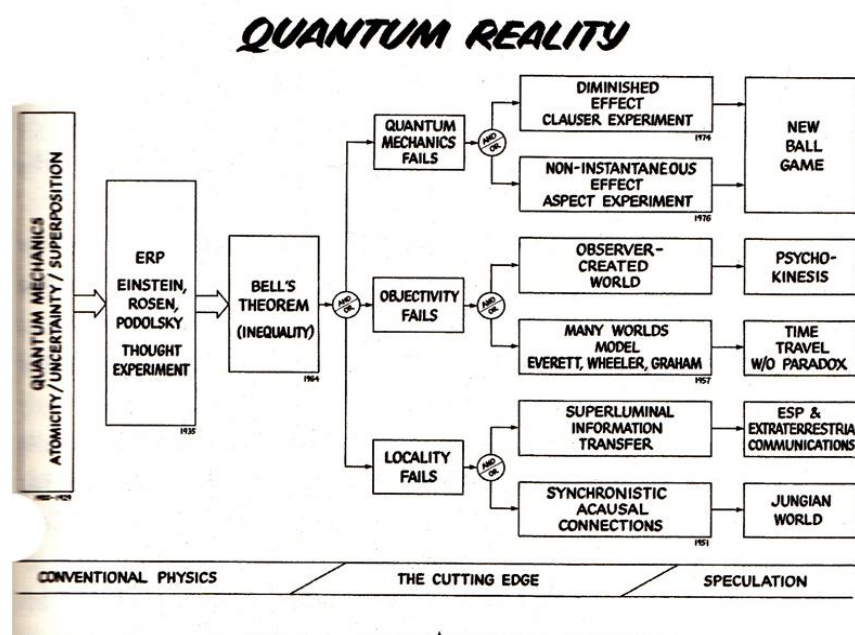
QUANTUM REALITY

QUANTUM MECHANICS
ATOMICITY / UNCERTAINTY / SUPERPOSITION
1900-1929

ERP
EINSTEIN, ROSEN, PODOLSKY
THOUGHT EXPERIMENT
1935

BELL'S THEOREM
(INEQUALITY)
1964

AND OR

QUANTUM MECHANICS FAILS

AND OR

DIMINISHED EFFECT
CLAUSER EXPERIMENT
1974

NON-INSTANTANEOUS EFFECT
ASPECT EXPERIMENT
1976

NEW BALL GAME

OBJECTIVITY FAILS

AND OR

OBSERVER-CREATED WORLD

PSYCHO-KINESIS

MANY WORLDS MODEL
EVERETT, WHEELER, GRAHAM
1957

TIME TRAVEL W/O PARADOX

LOCALITY FAILS

AND OR

SUPERLUMINAL INFORMATION TRANSFER

ESP & EXTRATERRESTRIA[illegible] COMMUNICATIONS

SYNCHRONISTIC ACAUSAL CONNECTIONS
1951

JUNGIAN WORLD

CONVENTIONAL PHYSICS | THE CUTTING EDGE | SPECULATION